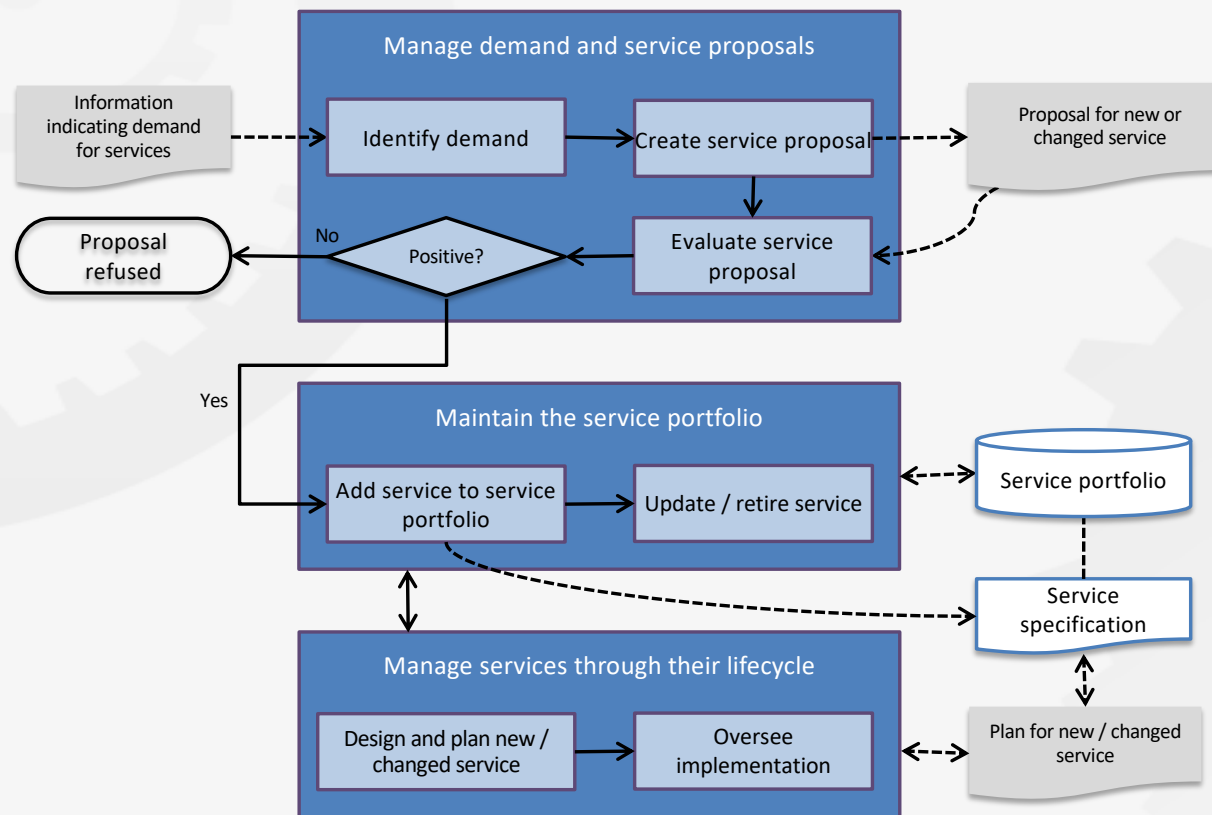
Manage demand and service proposals

Information indicating demand for services

Identify demand

Create service proposal

Proposal for new or changed service

Proposal refused

No

Positive?

Evaluate service proposal

Yes

Maintain the service portfolio

Add service to service portfolio

Update / retire service

Service portfolio

Service specification

Manage services through their lifecycle

Design and plan new / changed service

Oversee implementation

Plan for new / changed service